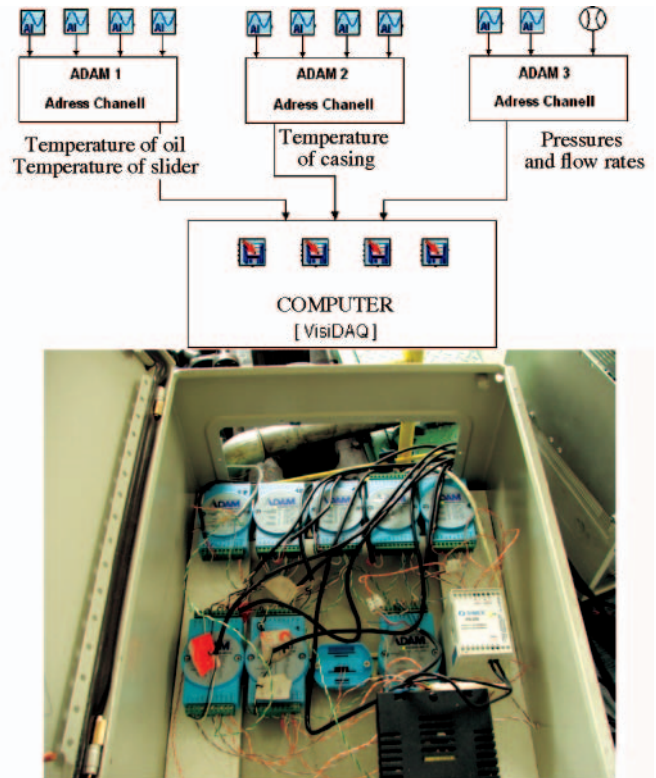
AI AI AI AI AI AI AI AI AI AI

ADAM 1
Adress Chanell

ADAM 2
Adress Chanell

ADAM 3
Adress Chanell

Temperature of oil
Temperature of slider

Temperature of casing

Pressures and flow rates

COMPUTER
[ VisiDAQ ]

ADAM ADAM ADAM

ADAM ADAM